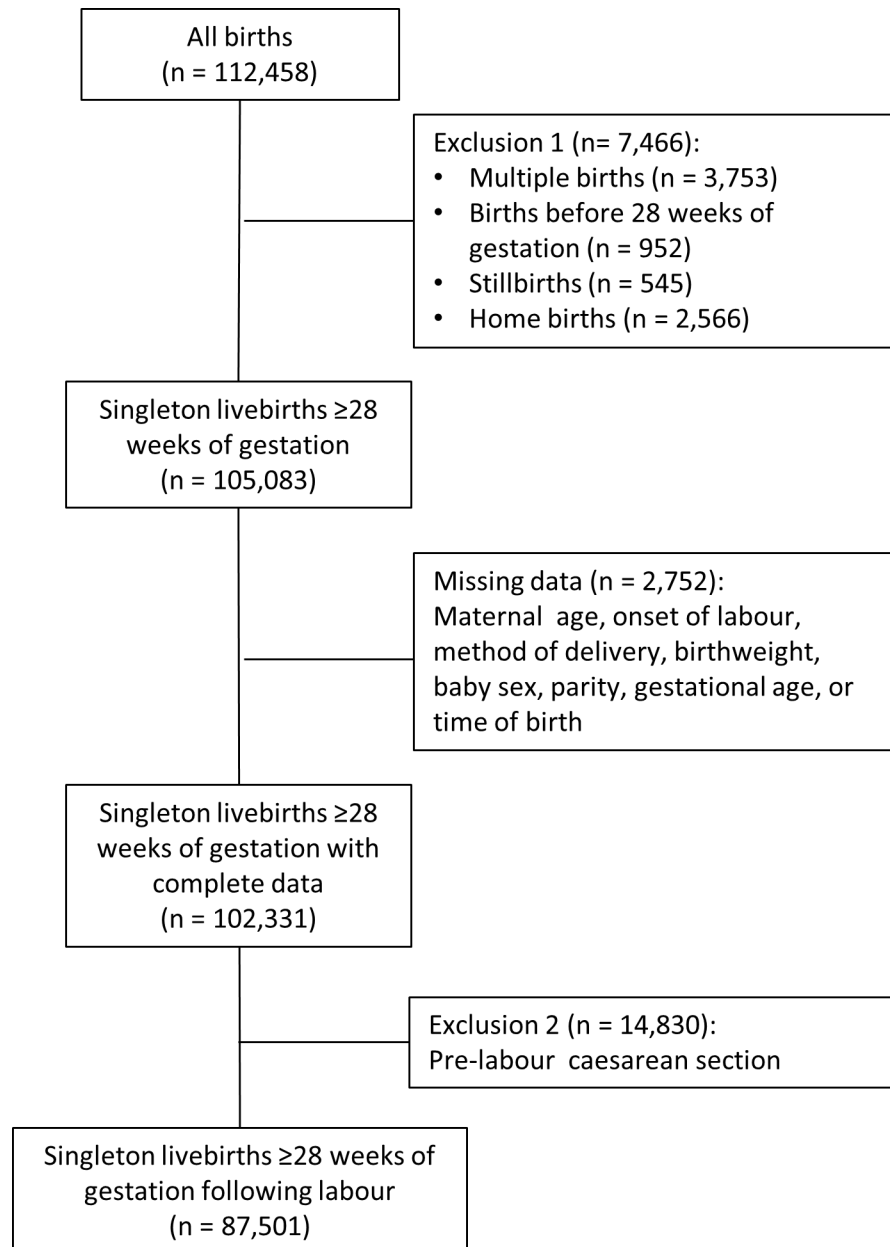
All births
(n = 112,458)

Exclusion 1 (n= 7,466):
• Multiple births (n = 3,753)
• Births before 28 weeks of gestation (n = 952)
• Stillbirths (n = 545)
• Home births (n = 2,566)

Singleton livebirths ≥28 weeks of gestation
(n = 105,083)

Missing data (n = 2,752):
Maternal age, onset of labour, method of delivery, birthweight, baby sex, parity, gestational age, or time of birth

Singleton livebirths ≥28 weeks of gestation with complete data
(n = 102,331)

Exclusion 2 (n = 14,830):
Pre-labour caesarean section

Singleton livebirths ≥28 weeks of gestation following labour
(n = 87,501)